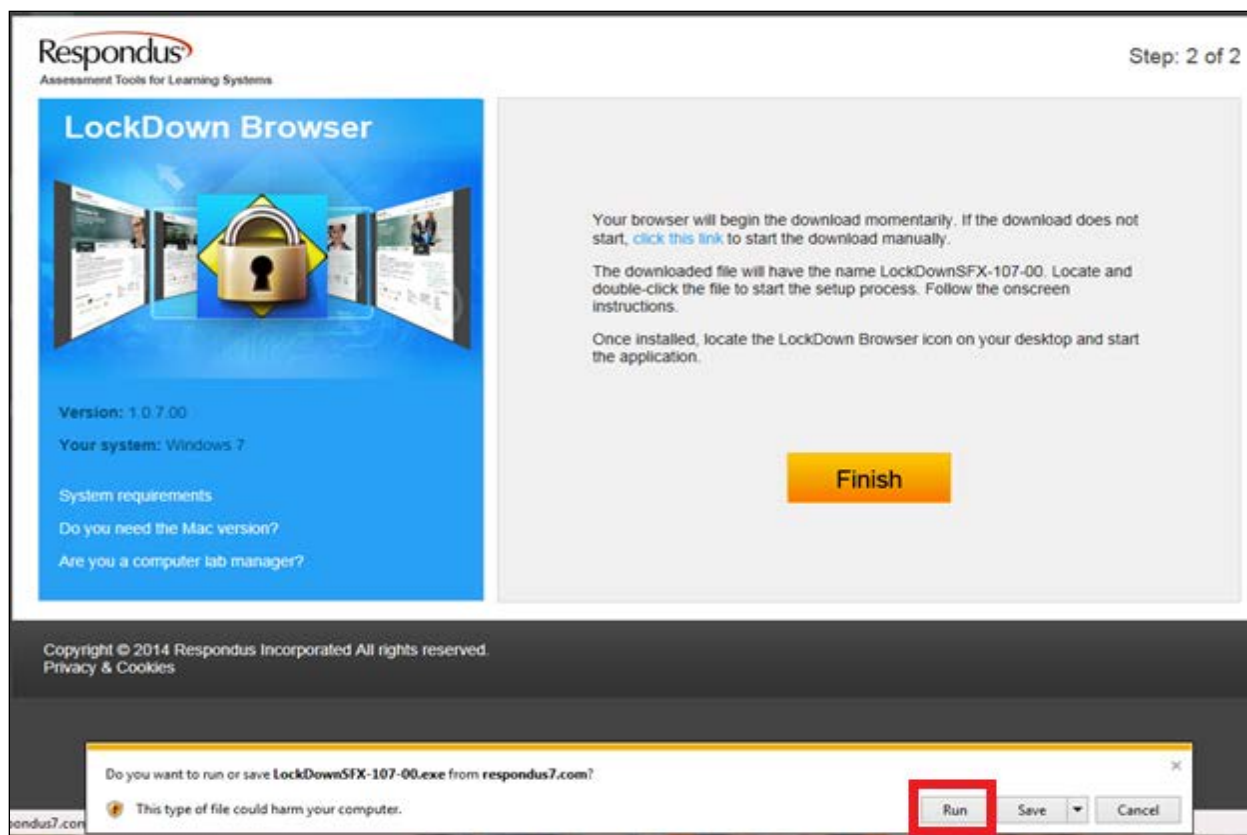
Respondus
Assessment Tools for Learning Systems

Step: 2 of 2

LockDown Browser

Version: 1.0.7.00

Your system: Windows 7

System requirements

Do you need the Mac version?

Are you a computer lab manager?

Your browser will begin the download momentarily. If the download does not start, click this link to start the download manually.

The downloaded file will have the name LockDownSFX-107-00. Locate and double-click the file to start the setup process. Follow the onscreen instructions.

Once installed, locate the LockDown Browser icon on your desktop and start the application.

Finish

Copyright © 2014 Respondus Incorporated All rights reserved.
Privacy & Cookies

Do you want to run or save LockDownSFX-107-00.exe from respondus7.com?

This type of file could harm your computer.

Run Save Cancel

ondus7.com